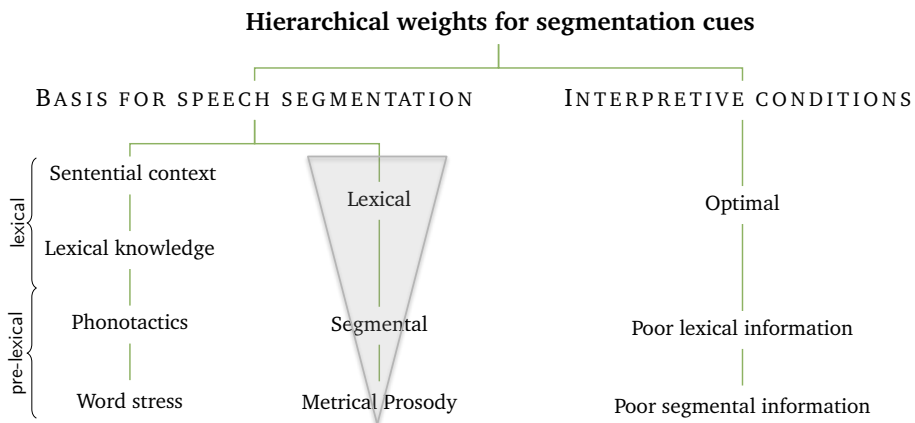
Hierarchical weights for segmentation cues

BASIS FOR SPEECH SEGMENTATION

INTERPRETIVE CONDITIONS

lexical

pre-lexical

Sentential context

Lexical knowledge

Phonotactics

Word stress

Lexical

Segmental

Metrical Prosody

Optimal

Poor lexical information

Poor segmental information